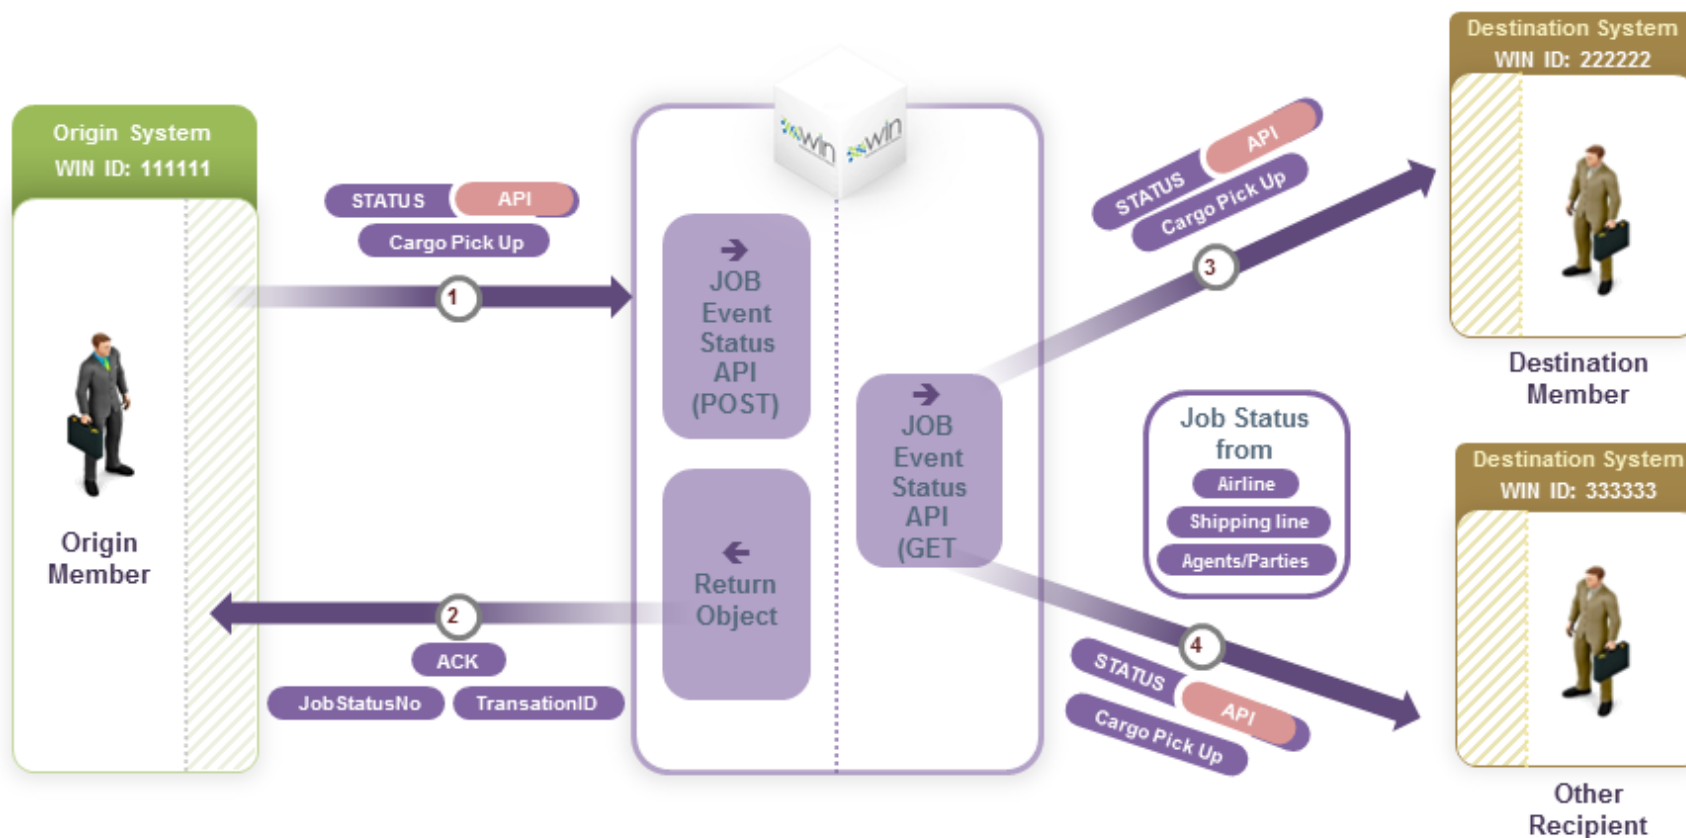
Origin System
WIN ID: 111111

Origin Member

STATUS API
Cargo Pick Up

1

2

ACK
JobStatusNo TransationID

win win

JOB Event Status API (POST)

Return Object

JOB Event Status API (GET

STATUS API
Cargo Pick Up

3

Job Status from
Airline
Shipping line
Agents/Parties

4

STATUS API
Cargo Pick Up

Destination System
WIN ID: 222222

Destination Member

Destination System
WIN ID: 333333

Other Recipient